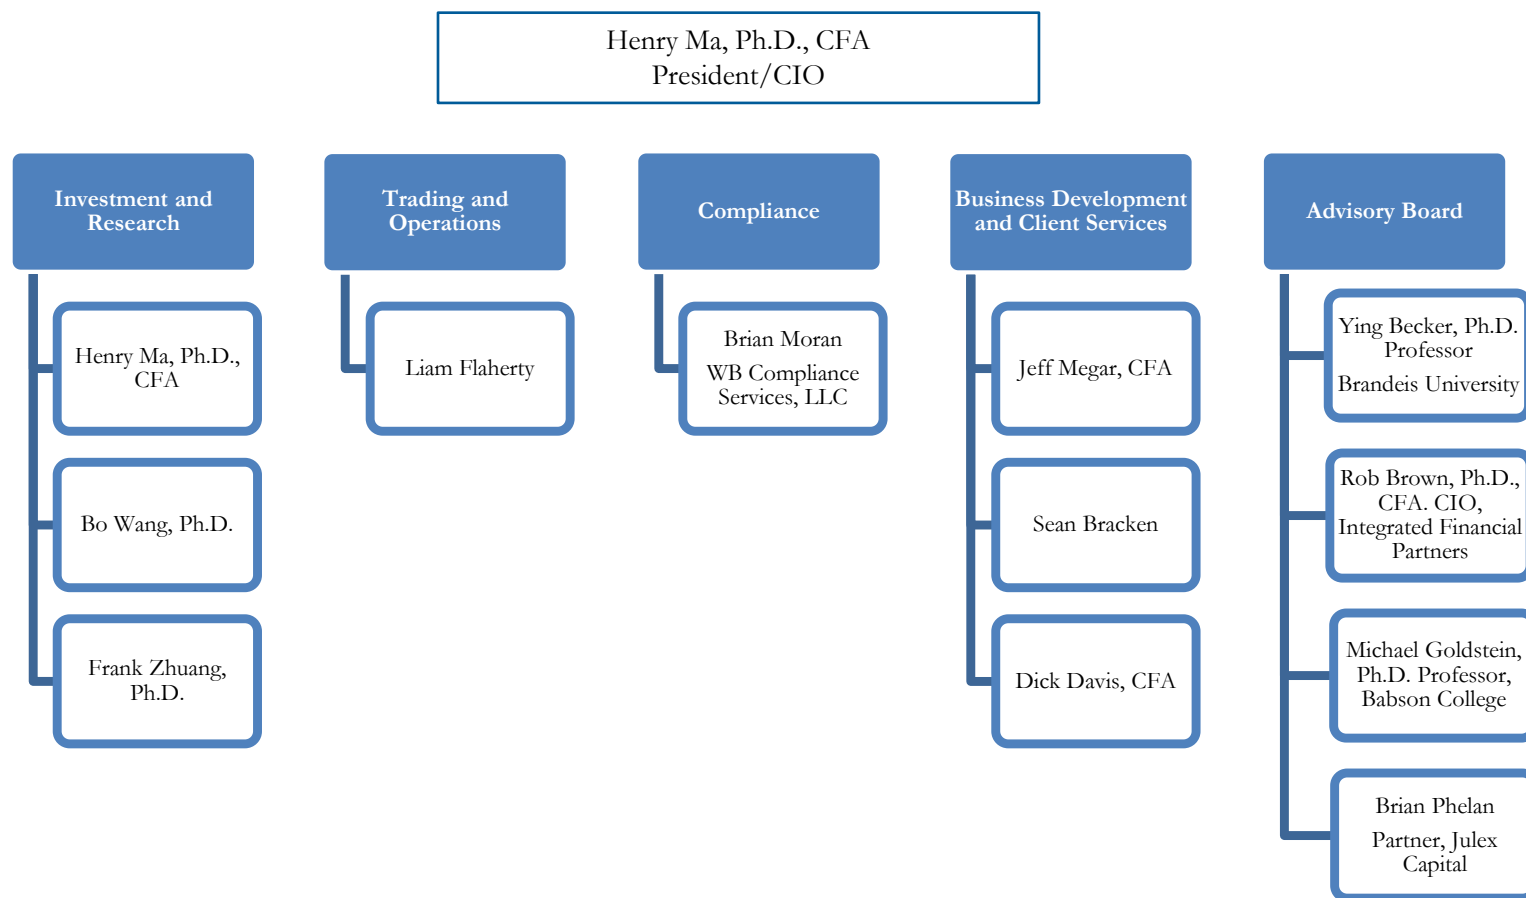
Henry Ma, Ph.D., CFA
President/CIO

Investment and Research

Henry Ma, Ph.D., CFA

Bo Wang, Ph.D.

Frank Zhuang, Ph.D.

Trading and Operations

Liam Flaherty

Compliance

Brian Moran
WB Compliance Services, LLC

Business Development and Client Services

Jeff Megar, CFA

Sean Bracken

Dick Davis, CFA

Advisory Board

Ying Becker, Ph.D. Professor
Brandeis University

Rob Brown, Ph.D., CFA. CIO, Integrated Financial Partners

Michael Goldstein, Ph.D. Professor, Babson College

Brian Phelan
Partner, Julex Capital